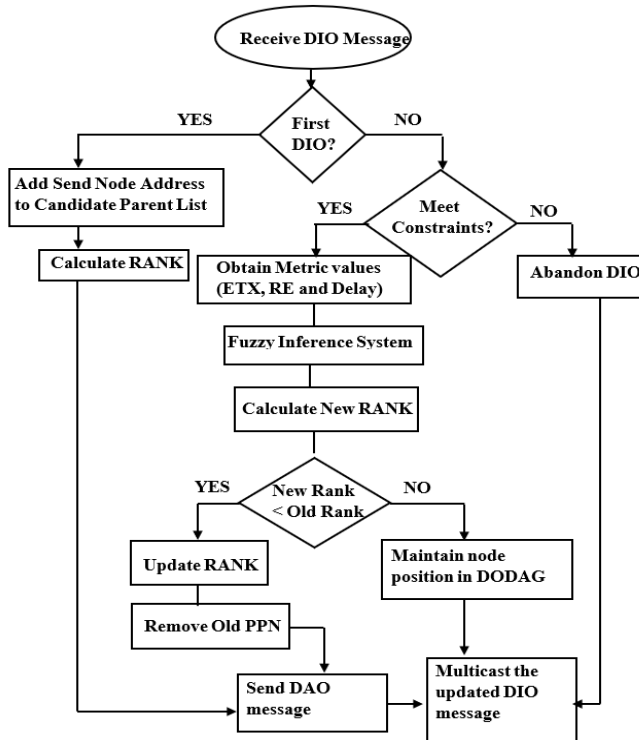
Receive DIO Message

First DIO?

YES

NO

Add Send Node Address to Candidate Parent List

Meet Constraints?

YES

NO

Calculate RANK

Obtain Metric values (ETX, RE and Delay)

Abandon DIO

Fuzzy Inference System

Calculate New RANK

New Rank < Old Rank

YES

NO

Update RANK

Maintain node position in DODAG

Remove Old PPN

Send DAO message

Multicast the updated DIO message